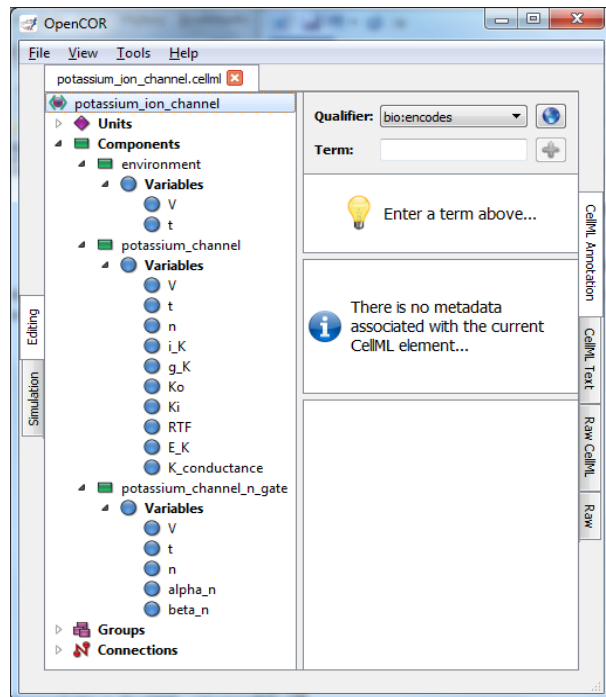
OpenCOR

File View Tools Help

potassium_ion_channel.cellml

potassium_ion_channel
Units
Components
environment
Variables
V
t
potassium_channel
Variables
V
t
n
i_K
g_K
Ko
Ki
RTF
E_K
K_conductance
potassium_channel_n_gate
Variables
V
t
n
alpha_n
beta_n
Groups
Connections

Editing
Simulation

Qualifier: bio:encodes
Term:

Enter a term above...

There is no metadata associated with the current CellML element...

CellML Annotation
CellML Text
Raw CellML
Raw